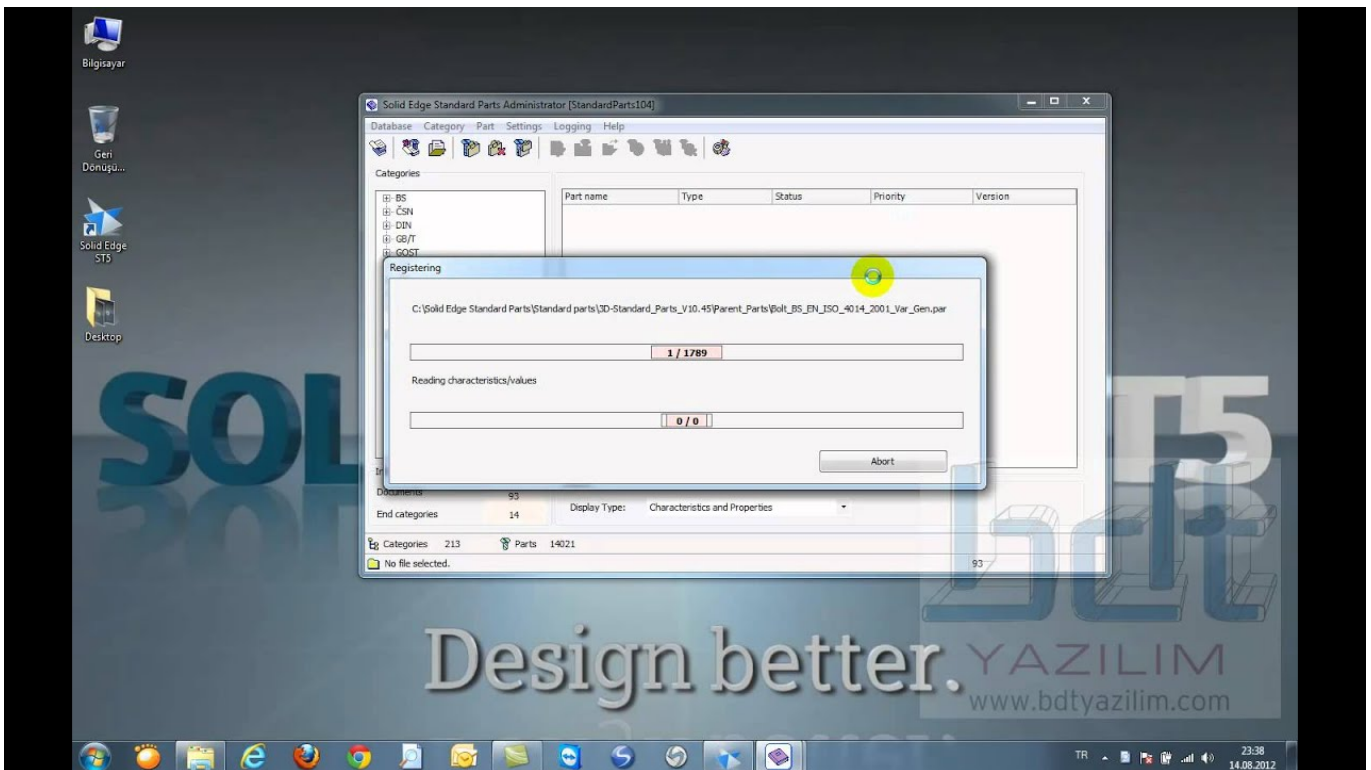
Bilgisayar

Geri Dönüşü...

Solid Edge ST5

Desktop

Solid Edge Standard Parts Administrator [StandardParts104]

Database Category Part Settings Logging Help

Categories

BS
ČSN
DIN
GB/T
GOST

| Part name | Type | Status | Priority | Version |
|---|---|---|---|---|

Registering

C:\Solid Edge Standard Parts\Standard parts\3D-Standard_Parts_V10.45\Parent_Parts\Bolt_BS_EN_ISO_4014_2001_Var_Gen.par

1 / 1789

Reading characteristics/values

0 / 0

Abort

Documents 93

End categories 14

Display Type: Characteristics and Properties

Categories 213 Parts 14021

No file selected.

93

SOL T5

Design better.

bdt YAZILIM www.bdtyazilim.com

TR 23:38 14.08.2012